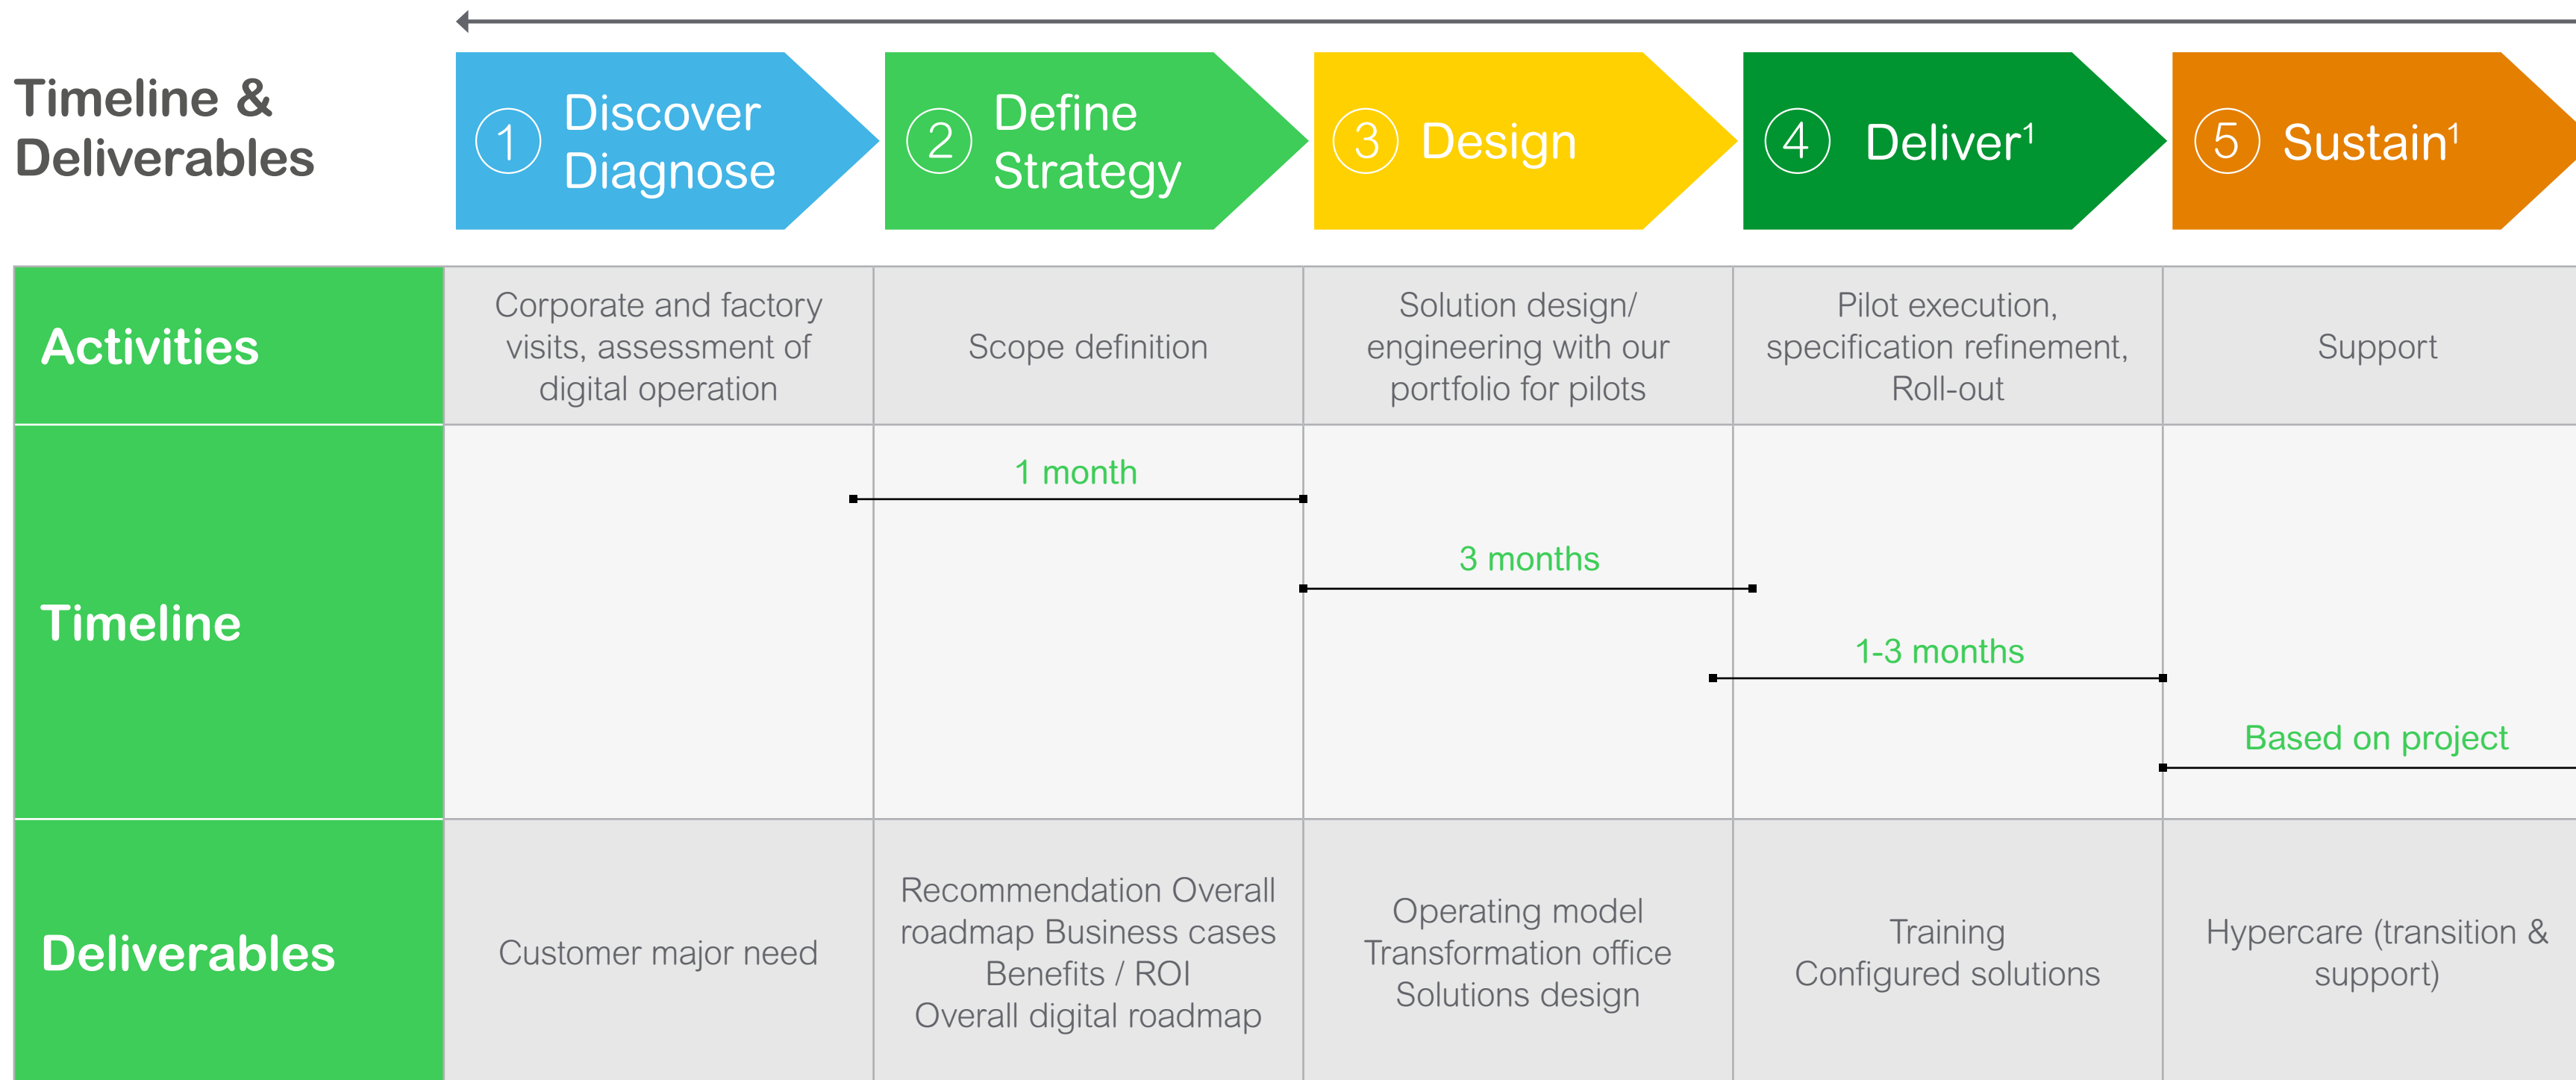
Timeline & Deliverables

1 Discover Diagnose

2 Define Strategy

3 Design

4 Deliver$^1$

5 Sustain$^1$

| | | | | | |
|---|---|---|---|---|---|
| Activities | Corporate and factory visits, assessment of digital operation | Scope definition | Solution design/ engineering with our portfolio for pilots | Pilot execution, specification refinement, Roll-out | Support |
| Timeline | | 1 month | 3 months | 1-3 months | Based on project |
| Deliverables | Customer major need | Recommendation Overall roadmap Business cases Benefits / ROI Overall digital roadmap | Operating model Transformation office Solutions design | Training Configured solutions | Hypercare (transition & support) |